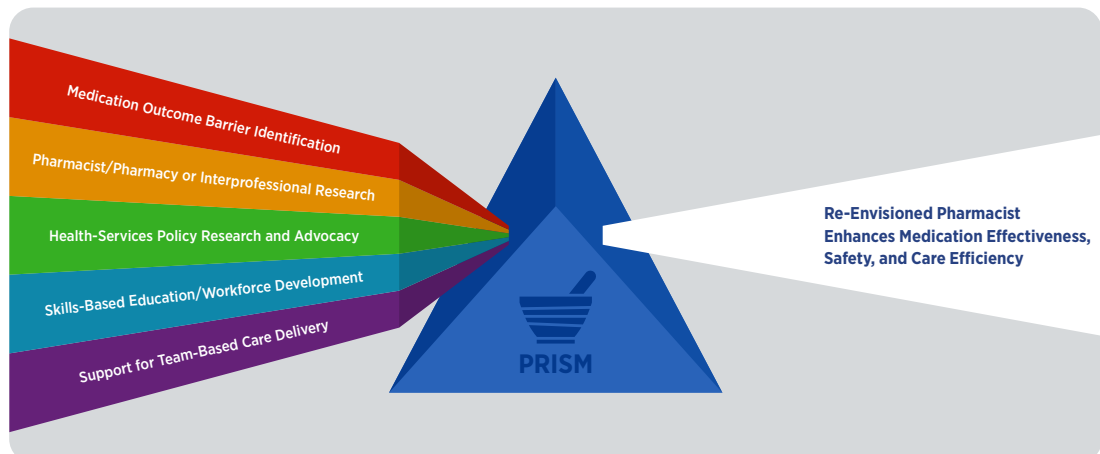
Medication Outcome Barrier Identification

Pharmacist/Pharmacy or Interprofessional Research

Health-Services Policy Research and Advocacy

Skills-Based Education/Workforce Development

Support for Team-Based Care Delivery

PRISM

Re-Envisioned Pharmacist Enhances Medication Effectiveness, Safety, and Care Efficiency